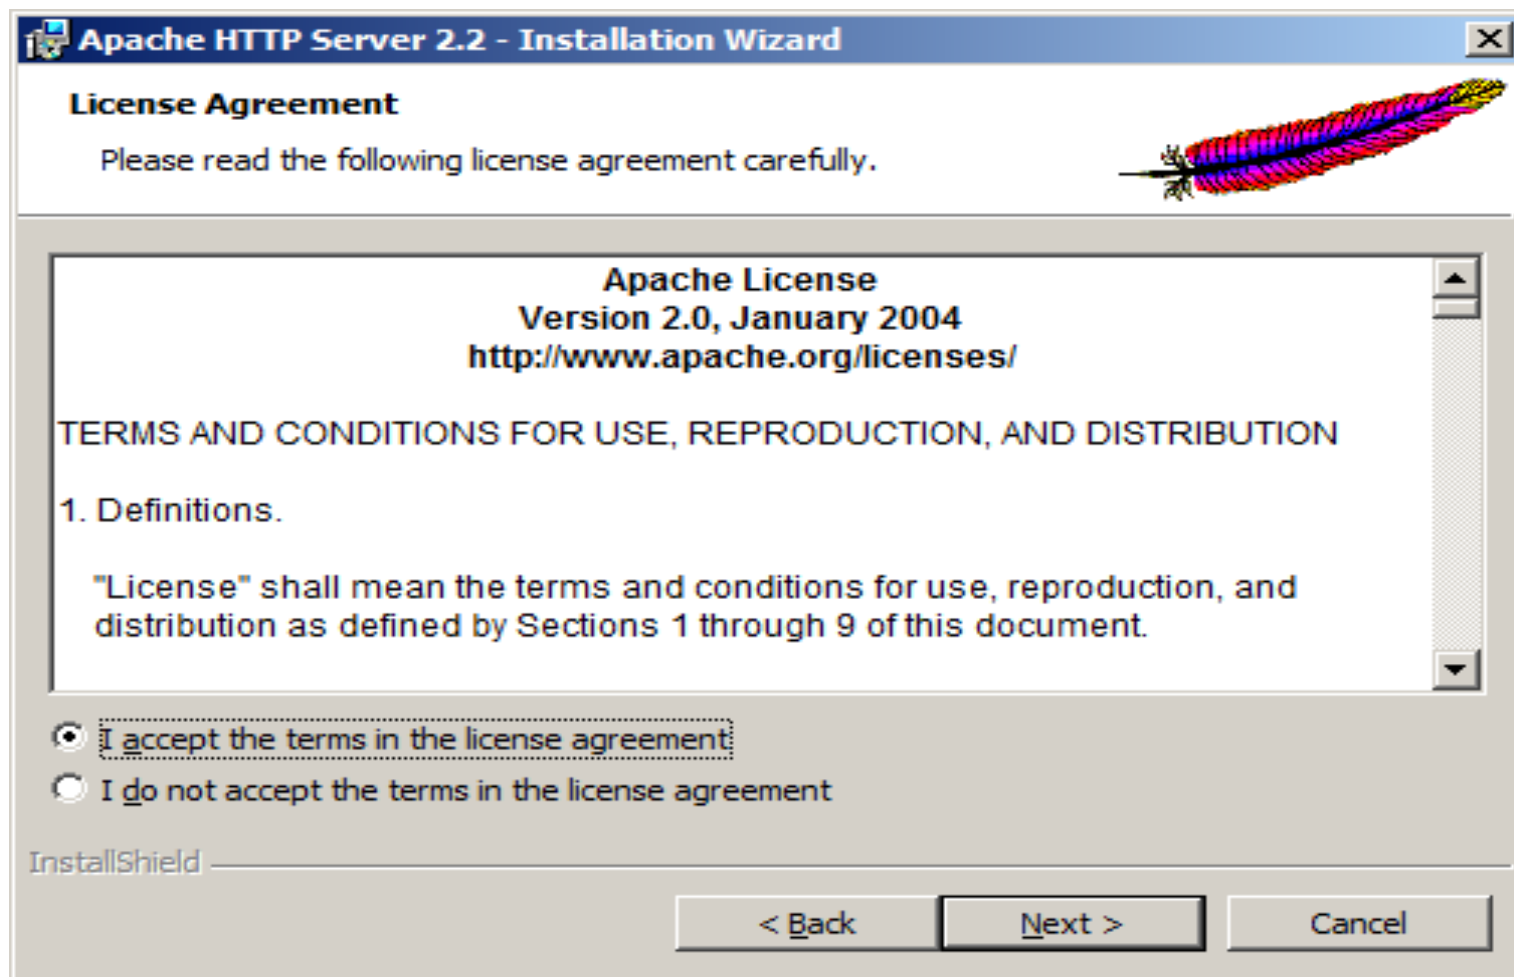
Apache HTTP Server 2.2 - Installation Wizard

License Agreement

Please read the following license agreement carefully.

Apache License
Version 2.0, January 2004
http://www.apache.org/licenses/

TERMS AND CONDITIONS FOR USE, REPRODUCTION, AND DISTRIBUTION

1. Definitions.

"License" shall mean the terms and conditions for use, reproduction, and distribution as defined by Sections 1 through 9 of this document.

I accept the terms in the license agreement

I do not accept the terms in the license agreement

InstallShield

< Back

Next >

Cancel